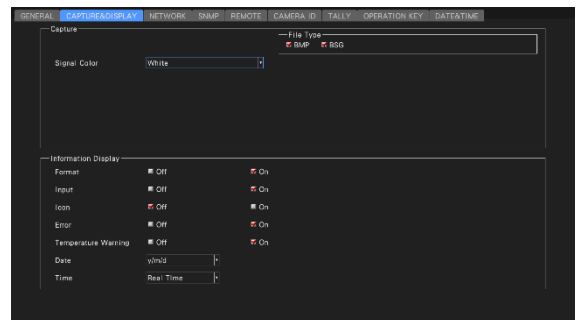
GENERAL CAPTURE&DISPLAY NETWORK SNMP REMOTE CAMERA ID TALLY OPERATION KEY DATE&TIME

Capture

File Type
BMP BSG

Signal Color White

Information Display

| | | |
|---|---|---|
| Format | Off | On |
| Input | Off | On |
| Icon | Off | On |
| Error | Off | On |
| Temperature Warning | Off | On |
| Date | y/m/d | |
| Time | Real Time | |